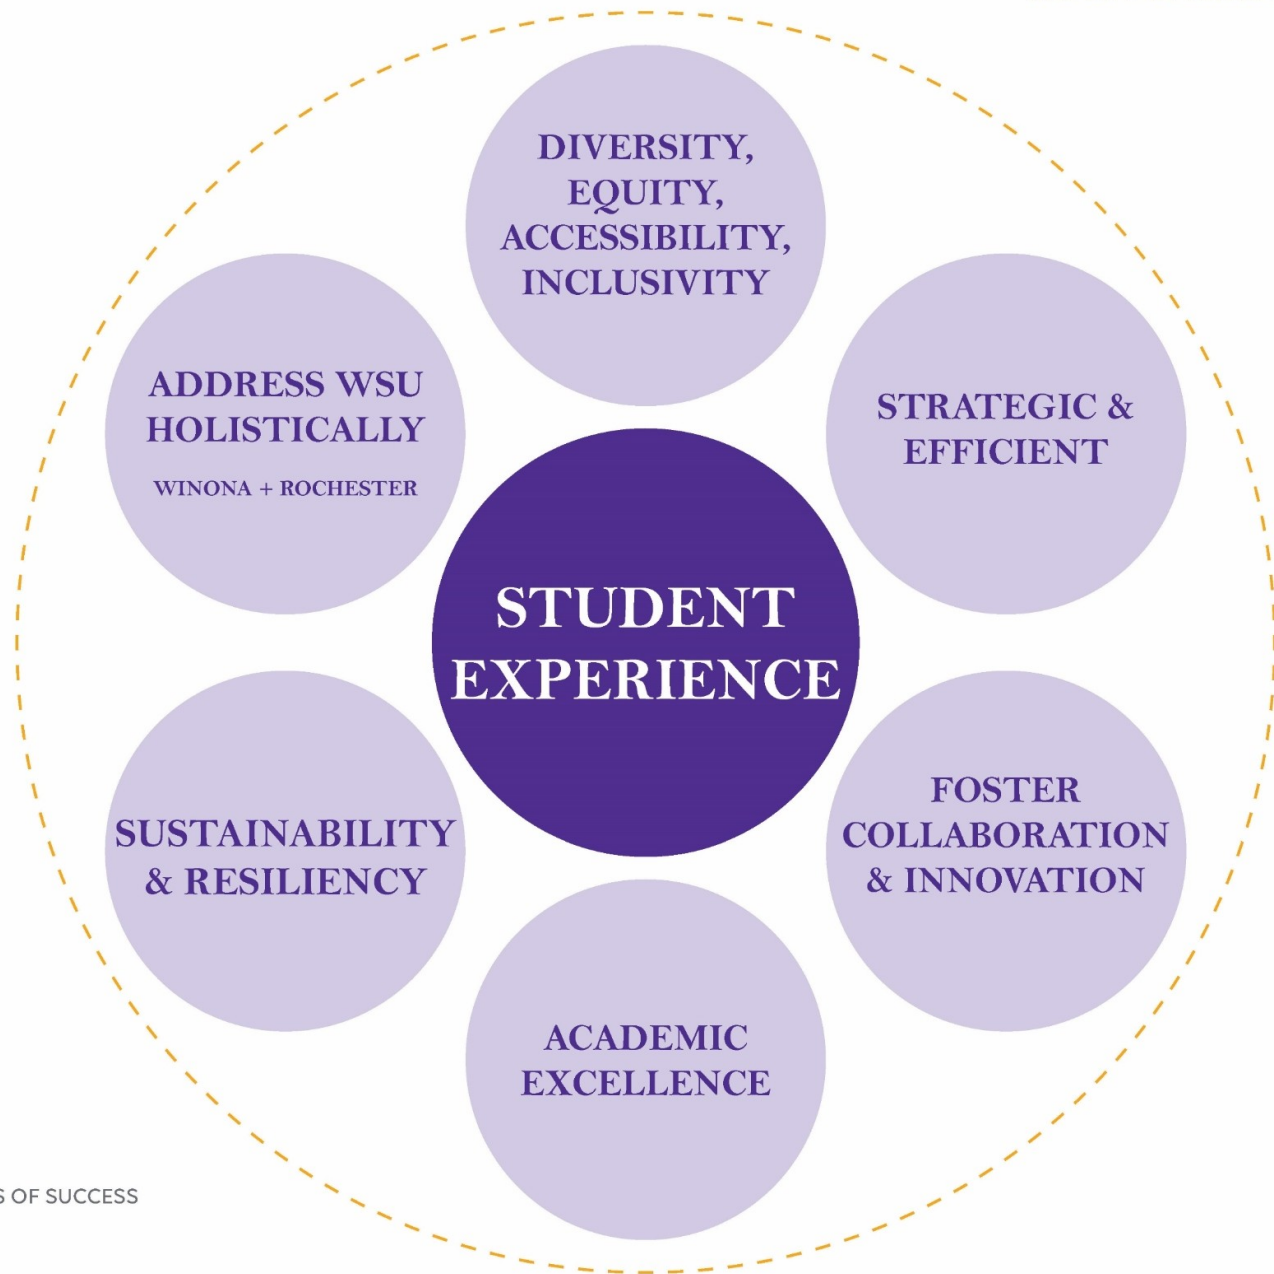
DIVERSITY, EQUITY, ACCESSIBILITY, INCLUSIVITY

ADDRESS WSU HOLISTICALLY

WINONA + ROCHESTER

STRATEGIC & EFFICIENT

STUDENT EXPERIENCE

SUSTAINABILITY & RESILIENCY

FOSTER COLLABORATION & INNOVATION

ACADEMIC EXCELLENCE

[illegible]S OF SUCCESS